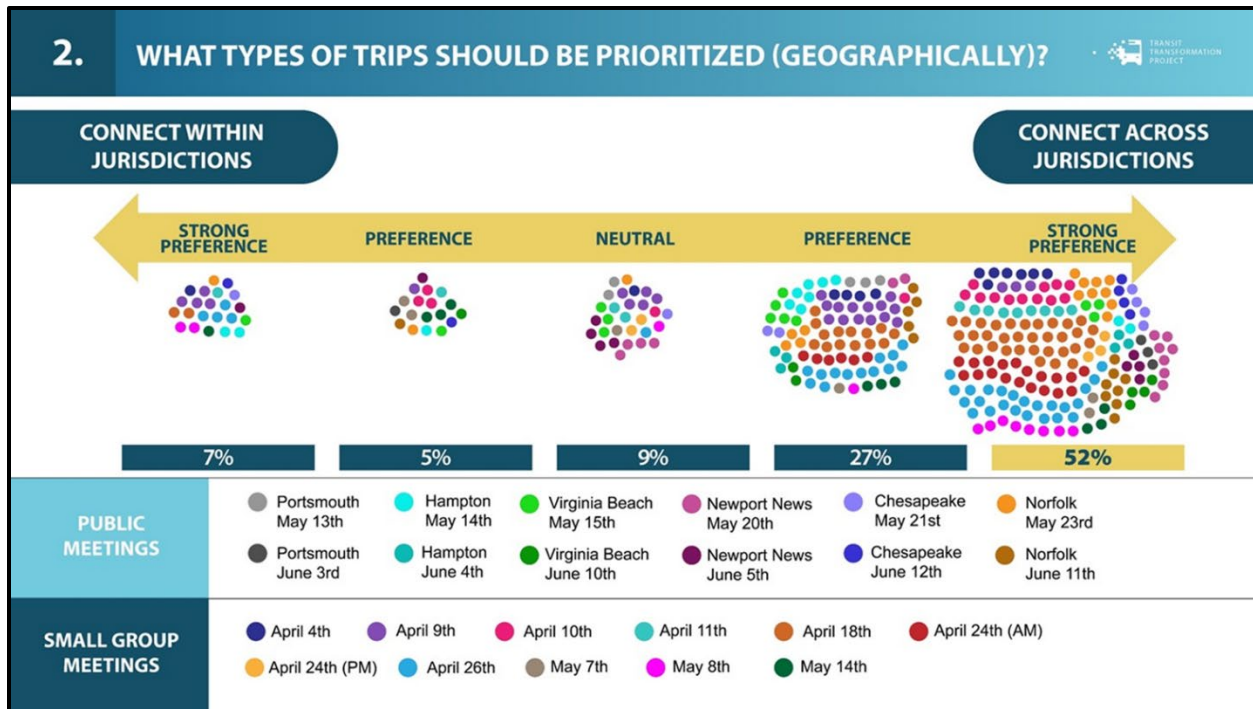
2. WHAT TYPES OF TRIPS SHOULD BE PRIORITIZED (GEOGRAPHICALLY)?

TRANSIT TRANSFORMATION PROJECT

CONNECT WITHIN JURISDICTIONS

CONNECT ACROSS JURISDICTIONS

STRONG PREFERENCE

PREFERENCE

NEUTRAL

PREFERENCE

STRONG PREFERENCE

7%

5%

9%

27%

52%

PUBLIC MEETINGS

Portsmouth May 13th

Hampton May 14th

Virginia Beach May 15th

Newport News May 20th

Chesapeake May 21st

Norfolk May 23rd

Portsmouth June 3rd

Hampton June 4th

Virginia Beach June 10th

Newport News June 5th

Chesapeake June 12th

Norfolk June 11th

SMALL GROUP MEETINGS

April 4th

April 9th

April 10th

April 11th

April 18th

April 24th (AM)

April 24th (PM)

April 26th

May 7th

May 8th

May 14th